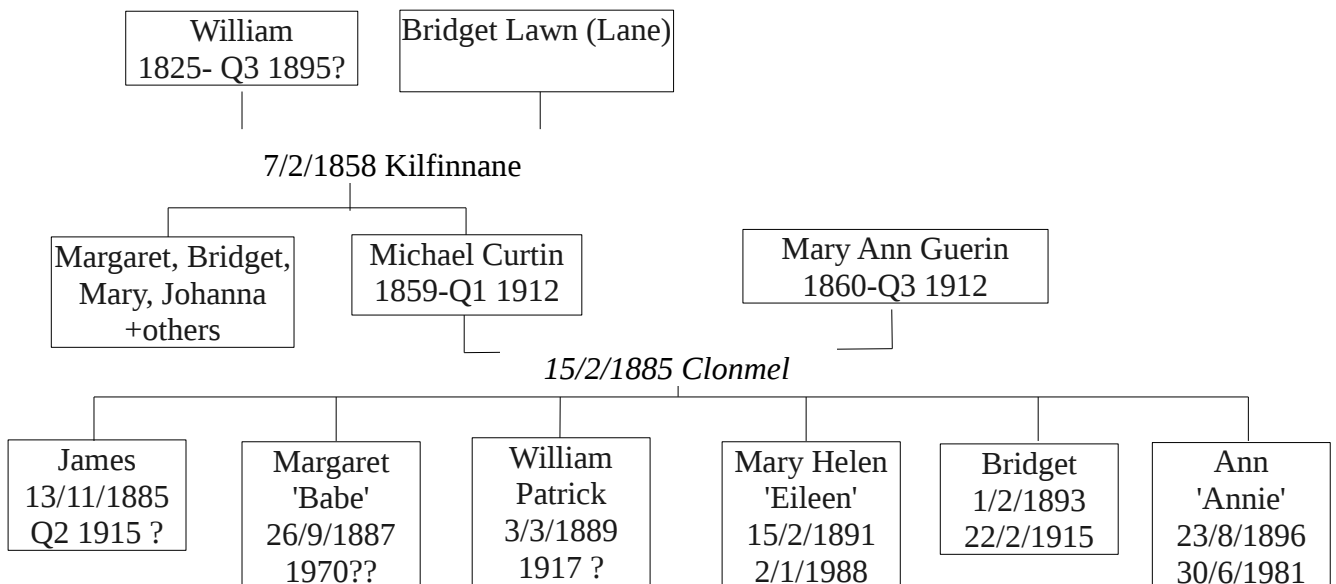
William
1825- Q3 1895?

Bridget Lawn (Lane)

7/2/1858 Kilfinnane

Margaret, Bridget, Mary, Johanna +others

Michael Curtin
1859-Q1 1912

Mary Ann Guerin
1860-Q3 1912

*15/2/1885 Clonmel*

James
13/11/1885
Q2 1915 ?

Margaret
'Babe'
26/9/1887
1970??

William
Patrick
3/3/1889
1917 ?

Mary Helen
'Eileen'
15/2/1891
2/1/1988

Bridget
1/2/1893
22/2/1915

Ann
'Annie'
23/8/1896
30/6/1981